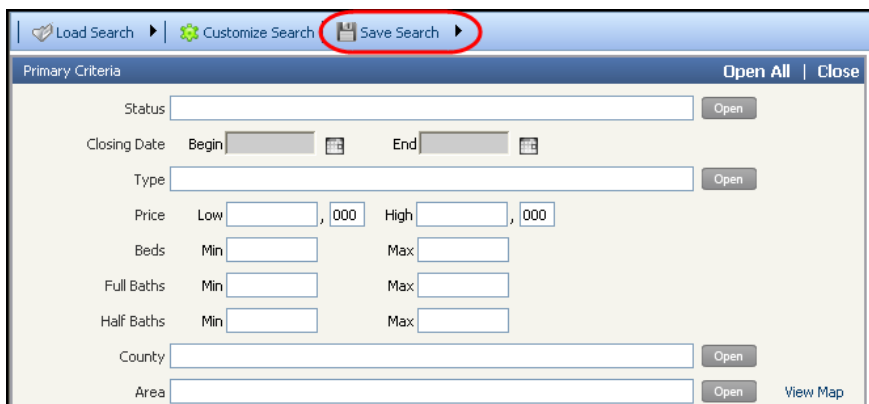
Load Search ▶ | Customize Search | Save Search ▶

Primary Criteria

Open All | Close

Status Open

Closing Date Begin End

Type Open

Price Low , 000 High , 000

Beds Min Max

Full Baths Min Max

Half Baths Min Max

County Open

Area Open View Map